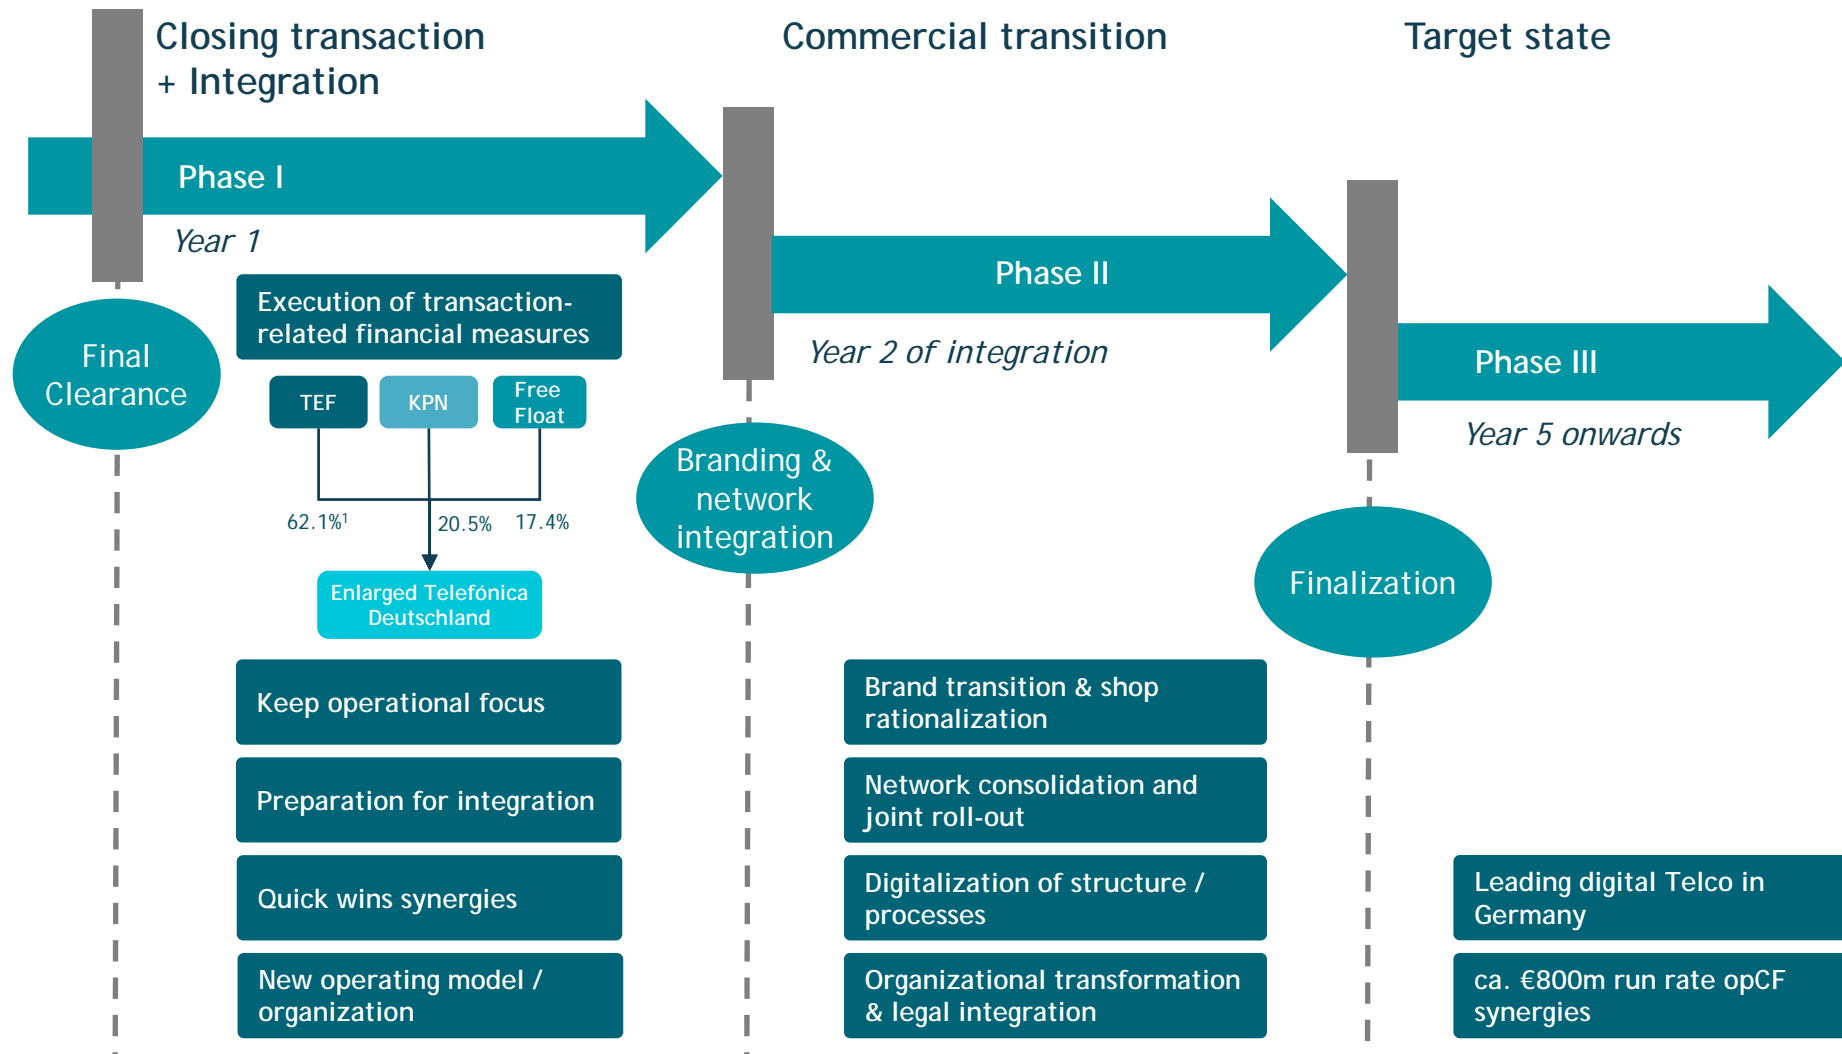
Closing transaction + Integration

Commercial transition

Target state

Phase I

Year 1

Final Clearance

Execution of transaction-related financial measures

TEF

KPN

Free Float

62.1%$^1$

20.5%

17.4%

Enlarged Telefónica Deutschland

Keep operational focus

Preparation for integration

Quick wins synergies

New operating model / organization

Phase II

Year 2 of integration

Branding & network integration

Brand transition & shop rationalization

Network consolidation and joint roll-out

Digitalization of structure / processes

Organizational transformation & legal integration

Phase III

Year 5 onwards

Finalization

Leading digital Telco in Germany

ca. €800m run rate opCF synergies